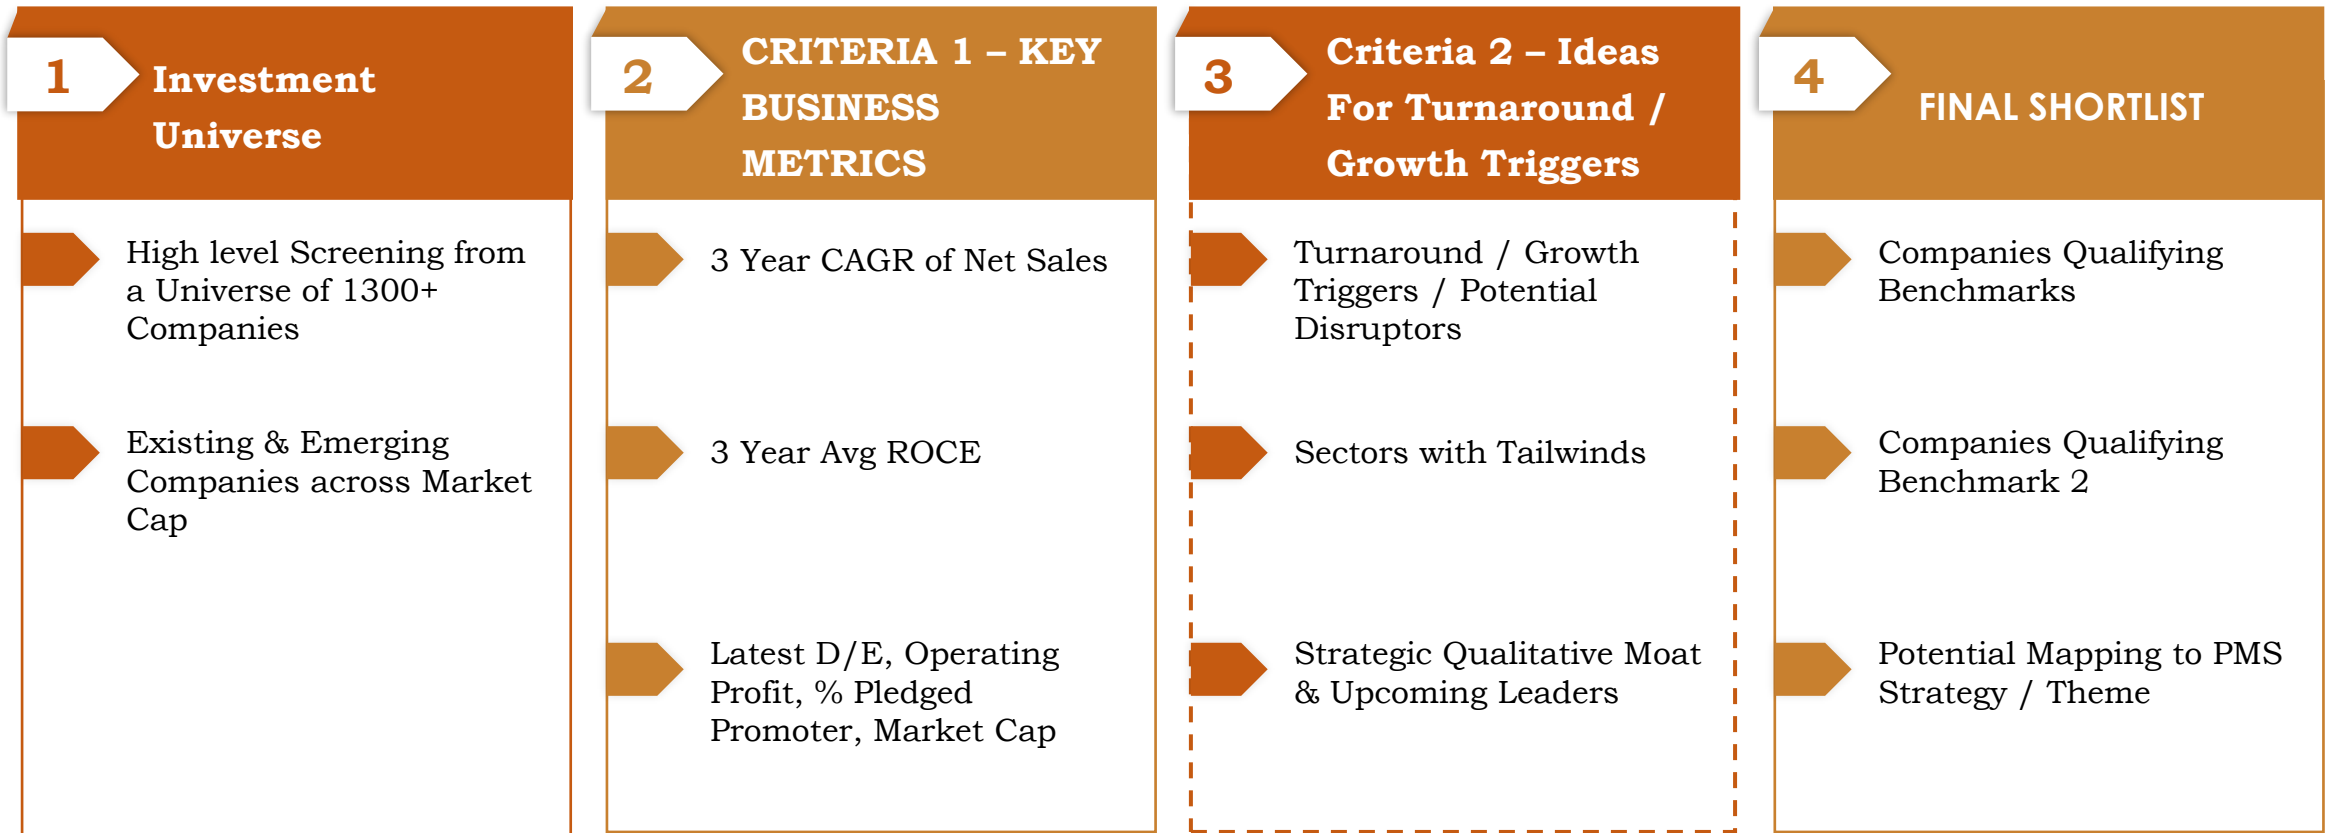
1

Investment Universe

High level Screening from a Universe of 1300+ Companies

Existing & Emerging Companies across Market Cap

2

CRITERIA 1 – KEY BUSINESS METRICS

3 Year CAGR of Net Sales

3 Year Avg ROCE

Latest D/E, Operating Profit, % Pledged Promoter, Market Cap

3

Criteria 2 – Ideas For Turnaround / Growth Triggers

Turnaround / Growth Triggers / Potential Disruptors

Sectors with Tailwinds

Strategic Qualitative Moat & Upcoming Leaders

4

FINAL SHORTLIST

Companies Qualifying Benchmarks

Companies Qualifying Benchmark 2

Potential Mapping to PMS Strategy / Theme